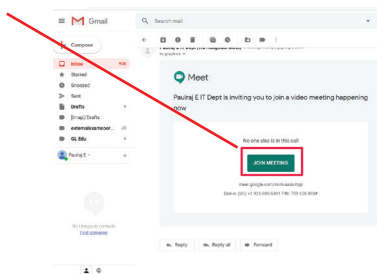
Gmail

Search mail

Compose

Inbox
Starred
Snoozed
Sent
Drafts
[Imap]/Drafts
externalexamcoor...
GL Bills
Paulraj E

Paulraj E IT Dept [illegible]
to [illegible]

Meet

Paulraj E IT Dept is inviting you to join a video meeting happening now

No one else is in this call

JOIN MEETING

meet.google.com/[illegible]
Dial-in: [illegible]

No Hangouts contacts
Find someone

Reply
Reply all
Forward